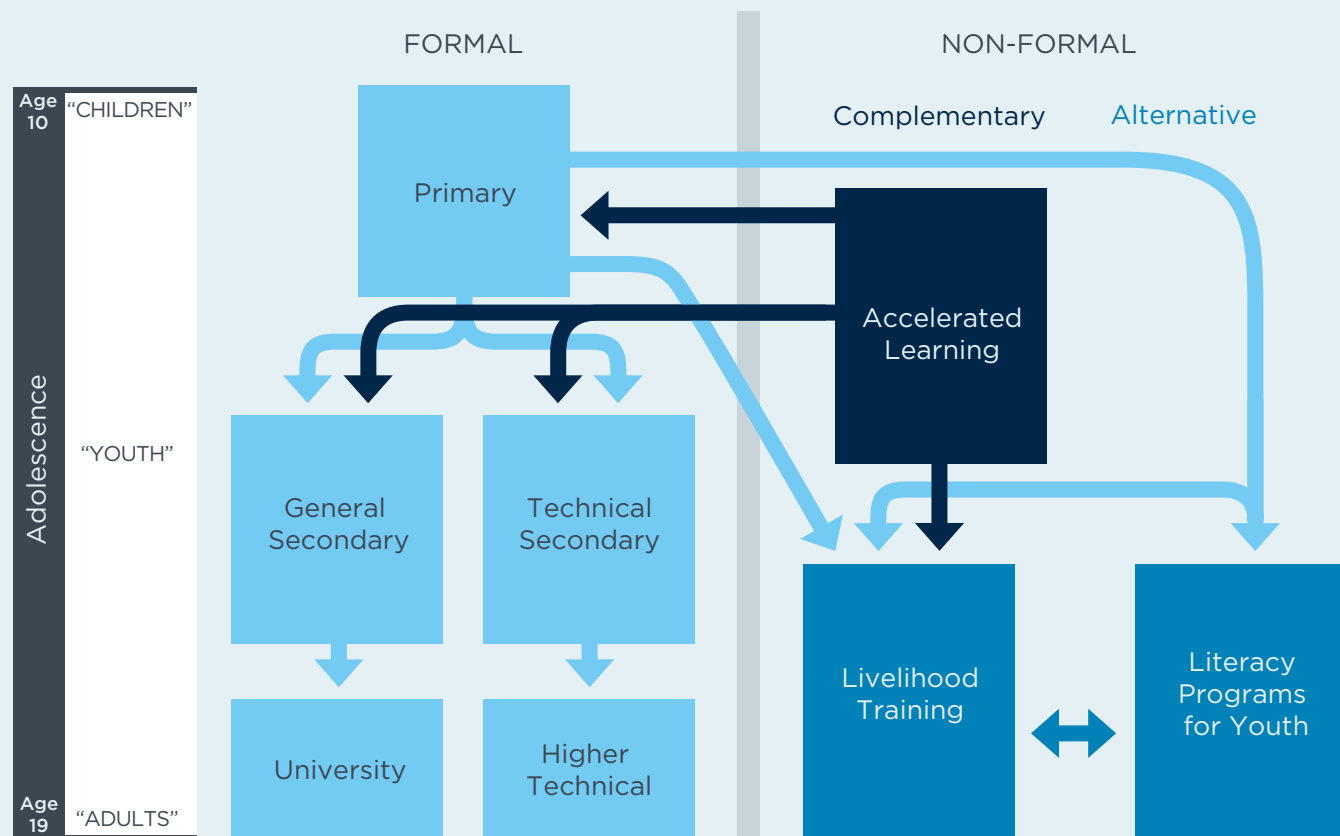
FORMAL

NON-FORMAL

Age 10

"CHILDREN"

Adolescence

"YOUTH"

Age 19

"ADULTS"

Complementary

Alternative

Primary

Accelerated Learning

General Secondary

Technical Secondary

University

Higher Technical

Livelihood Training

Literacy Programs for Youth